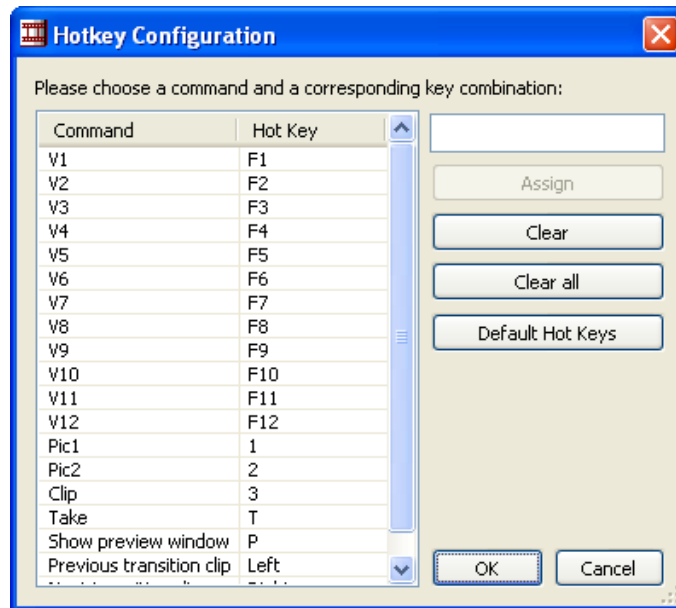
Hotkey Configuration

Please choose a command and a corresponding key combination:

| Command | Hot Key |
|---|---|
| V1 | F1 |
| V2 | F2 |
| V3 | F3 |
| V4 | F4 |
| V5 | F5 |
| V6 | F6 |
| V7 | F7 |
| V8 | F8 |
| V9 | F9 |
| V10 | F10 |
| V11 | F11 |
| V12 | F12 |
| Pic1 | 1 |
| Pic2 | 2 |
| Clip | 3 |
| Take | T |
| Show preview window | P |
| Previous transition clip | Left |
| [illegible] | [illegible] |

Assign

Clear

Clear all

Default Hot Keys

OK

Cancel